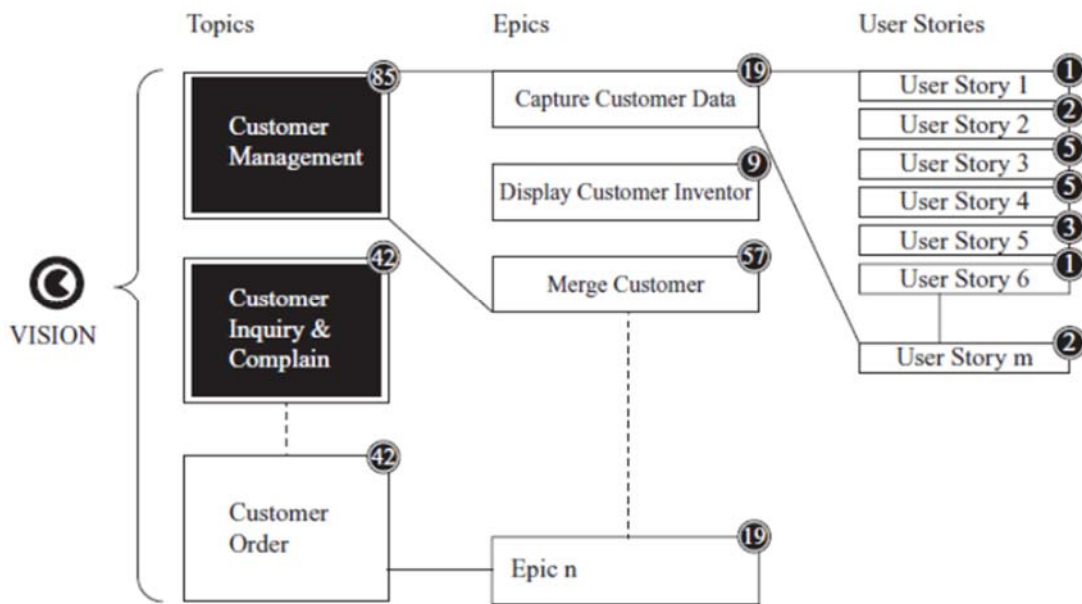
Topics

Epics

User Stories

VISION

85
Customer Management

42
Customer Inquiry & Complain

42
Customer Order

19
Capture Customer Data

9
Display Customer Inventor

57
Merge Customer

19
Epic n

User Story 1 1
User Story 2 2
User Story 3 5
User Story 4 5
User Story 5 3
User Story 6 1
User Story m 2